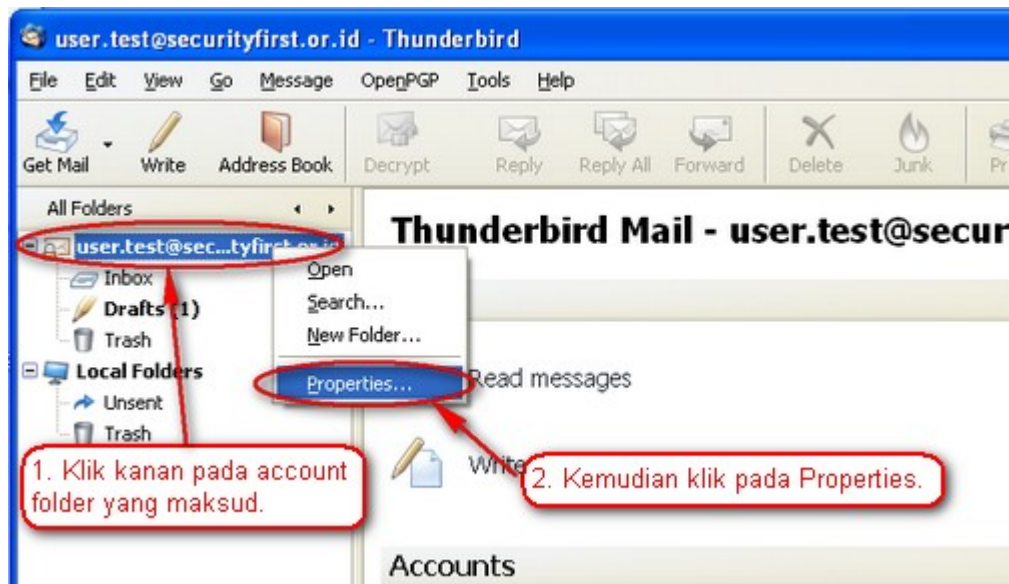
user.test@securityfirst.or.id - Thunderbird

File Edit View Go Message OpenPGP Tools Help

Get Mail Write Address Book Decrypt Reply Reply All Forward Delete Junk Pr

All Folders

user.test@sec...tyfirst.or.id

Inbox

Drafts (1)

Trash

Local Folders

Unsent

Trash

Open

Search...

New Folder...

Properties...

Thunderbird Mail - user.test@secur

Read messages

Write

1. Klik kanan pada account folder yang maksud.

2. Kemudian klik pada Properties.

Accounts